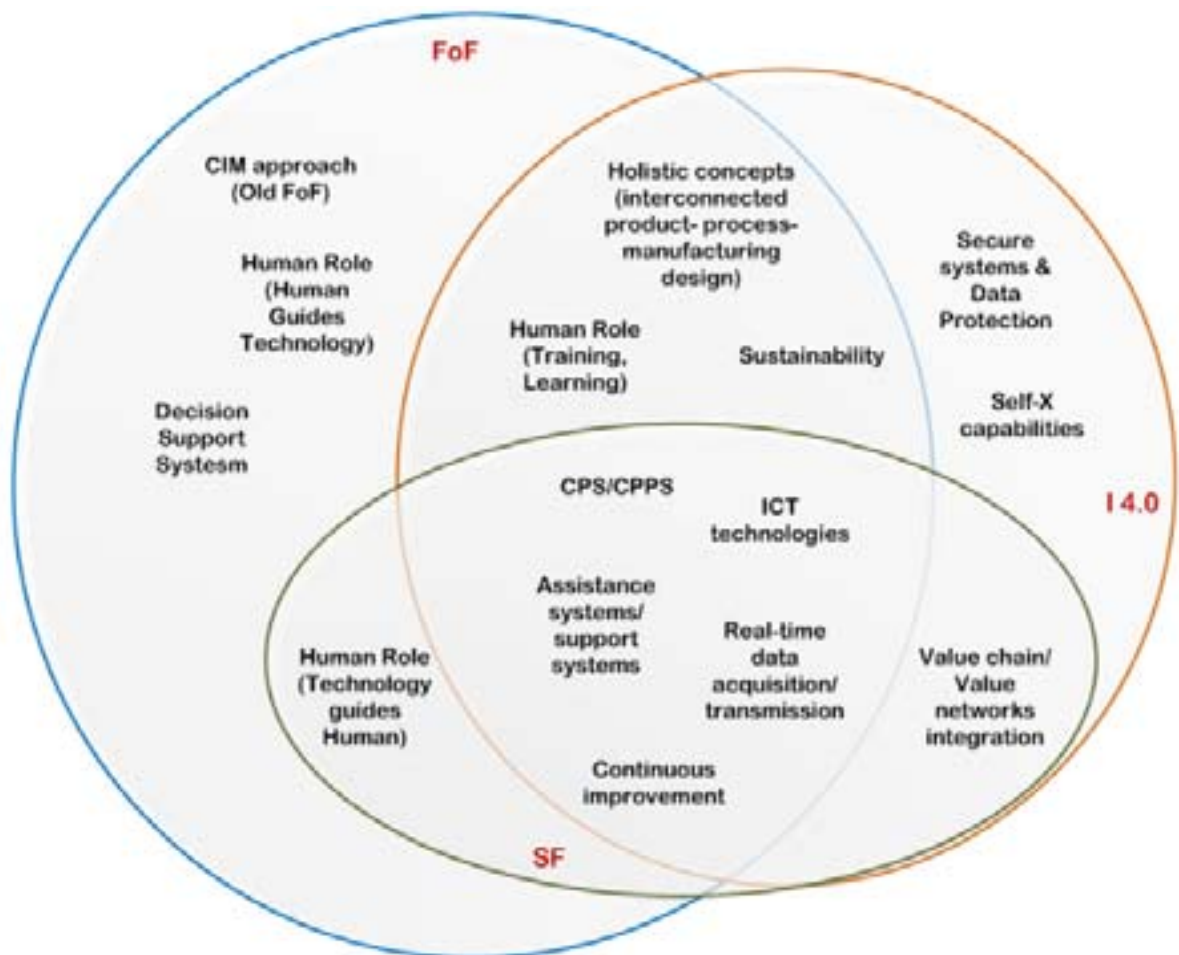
FoF

CIM approach (Old FoF)

Human Role (Human Guides Technology)

Decision Support Systesm

Holistic concepts (interconnected product- process- manufacturing design)

Secure systems & Data Protection

Human Role (Training, Learning)

Sustainability

Self-X capabilities

CPS/CPPS

ICT technologies

I 4.0

Assistance systems/ support systems

Real-time data acquisition/ transmission

Human Role (Technology guides Human)

Value chain/ Value networks integration

Continuous improvement

SF